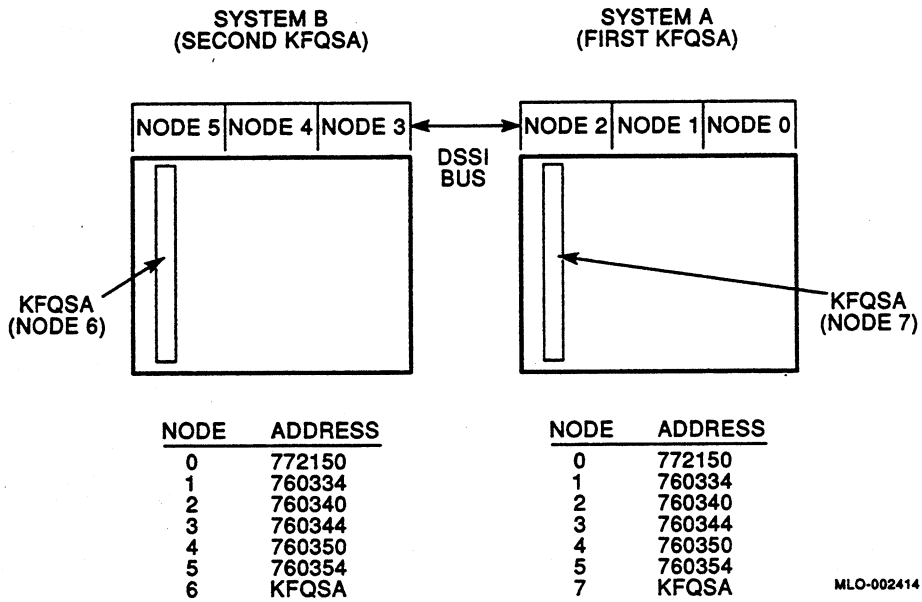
SYSTEM B
(SECOND KFQSA)

SYSTEM A
(FIRST KFQSA)

| NODE 5 | NODE 4 | NODE 3 |
|---|---|---|

DSSI
BUS

| NODE 2 | NODE 1 | NODE 0 |
|---|---|---|

KFQSA
(NODE 6)

KFQSA
(NODE 7)

| NODE | ADDRESS |
|---|---|
| 0 | 772150 |
| 1 | 760334 |
| 2 | 760340 |
| 3 | 760344 |
| 4 | 760350 |
| 5 | 760354 |
| 6 | KFQSA |

| NODE | ADDRESS |
|---|---|
| 0 | 772150 |
| 1 | 760334 |
| 2 | 760340 |
| 3 | 760344 |
| 4 | 760350 |
| 5 | 760354 |
| 7 | KFQSA |

MLO-002414